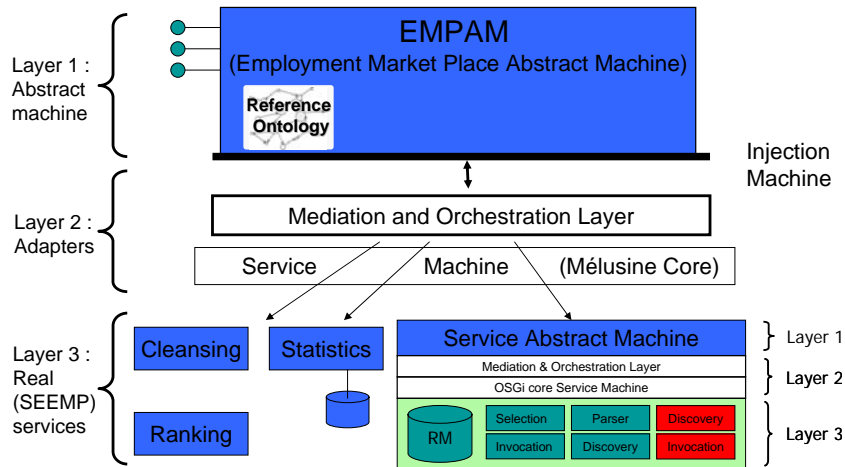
Layer 1 : Abstract machine

EMPAM
(Employment Market Place Abstract Machine)

Reference Ontology

Injection Machine

Layer 2 : Adapters

Mediation and Orchestration Layer

Service Machine (Mélusine Core)

Layer 3 : Real (SEEMP) services

Cleansing

Statistics

Ranking

Service Abstract Machine

Layer 1

Mediation & Orchestration Layer

OSGi core Service Machine

Layer 2

RM

Selection

Parser

Discovery

Invocation

Discovery

Invocation

Layer 3